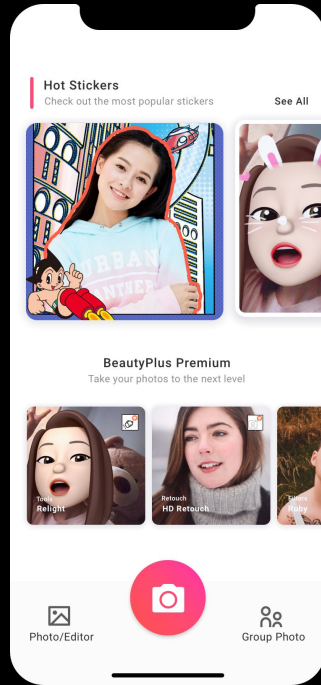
Hot Stickers

Check out the most popular stickers

See All

URBAN
ANTHER

BeautyPlus Premium

Take your photos to the next level

Tools
Relight

Retouch
HD Retouch

Filters
Ruby

Photo/Editor

Group Photo